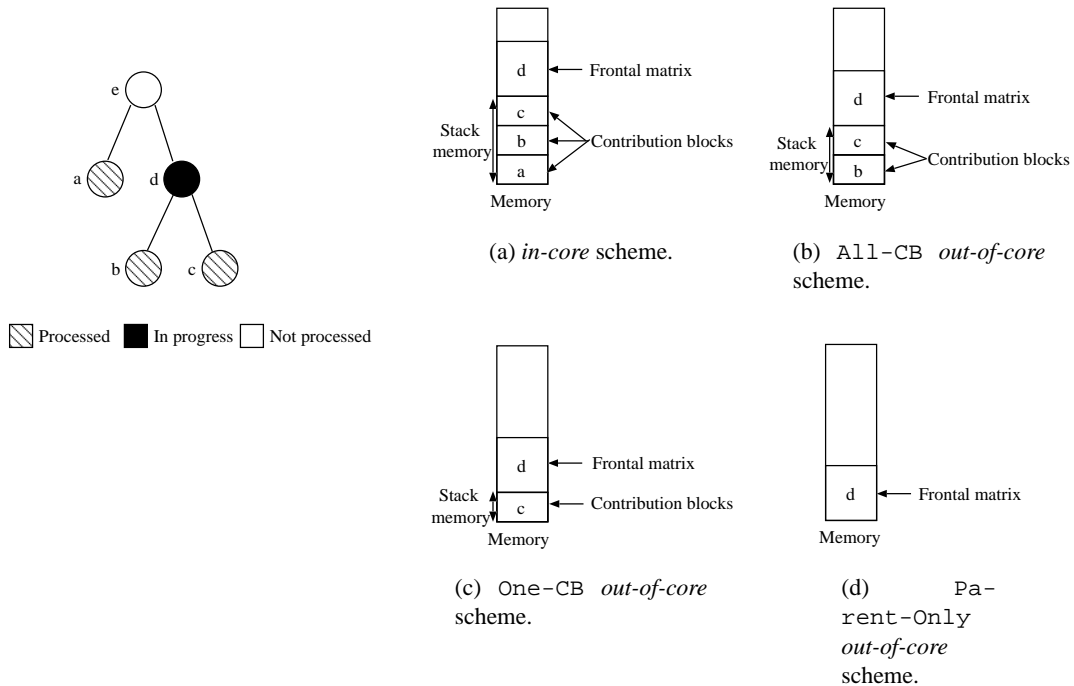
e

a

d

b

c

Processed In progress Not processed

d Frontal matrix

c

b

a

Stack memory

Contribution blocks

Memory

(a) *in-core* scheme.

d Frontal matrix

c

b

Stack memory

Contribution blocks

Memory

(b) All-CB *out-of-core* scheme.

d Frontal matrix

c

Stack memory

Contribution blocks

Memory

(c) One-CB *out-of-core* scheme.

d Frontal matrix

Memory

(d) Parent-Only *out-of-core* scheme.